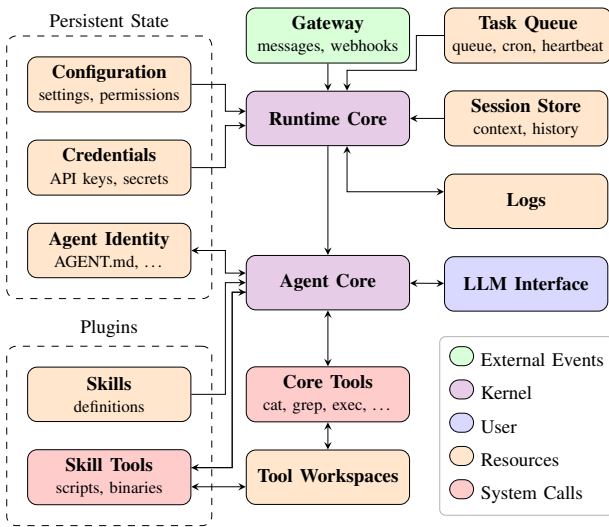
Persistent State

Configuration
settings, permissions

Credentials
API keys, secrets

Agent Identity
AGENT.md, . . .

Plugins

Skills
definitions

Skill Tools
scripts, binaries

Gateway
messages, webhooks

Task Queue
queue, cron, heartbeat

Runtime Core

Session Store
context, history

Logs

Agent Core

LLM Interface

Core Tools
cat, grep, exec, . . .

Tool Workspaces

External Events
Kernel
User
Resources
System Calls